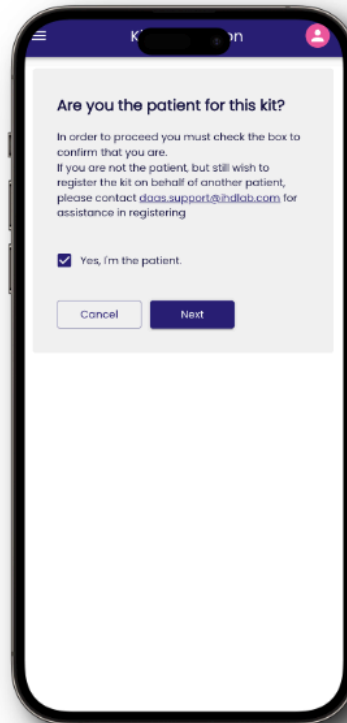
K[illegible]on

Are you the patient for this kit?

In order to proceed you must check the box to confirm that you are.
If you are not the patient, but still wish to register the kit on behalf of another patient, please contact daas.support@ihdlab.com for assistance in registering

Yes, I'm the patient.

Cancel

Next